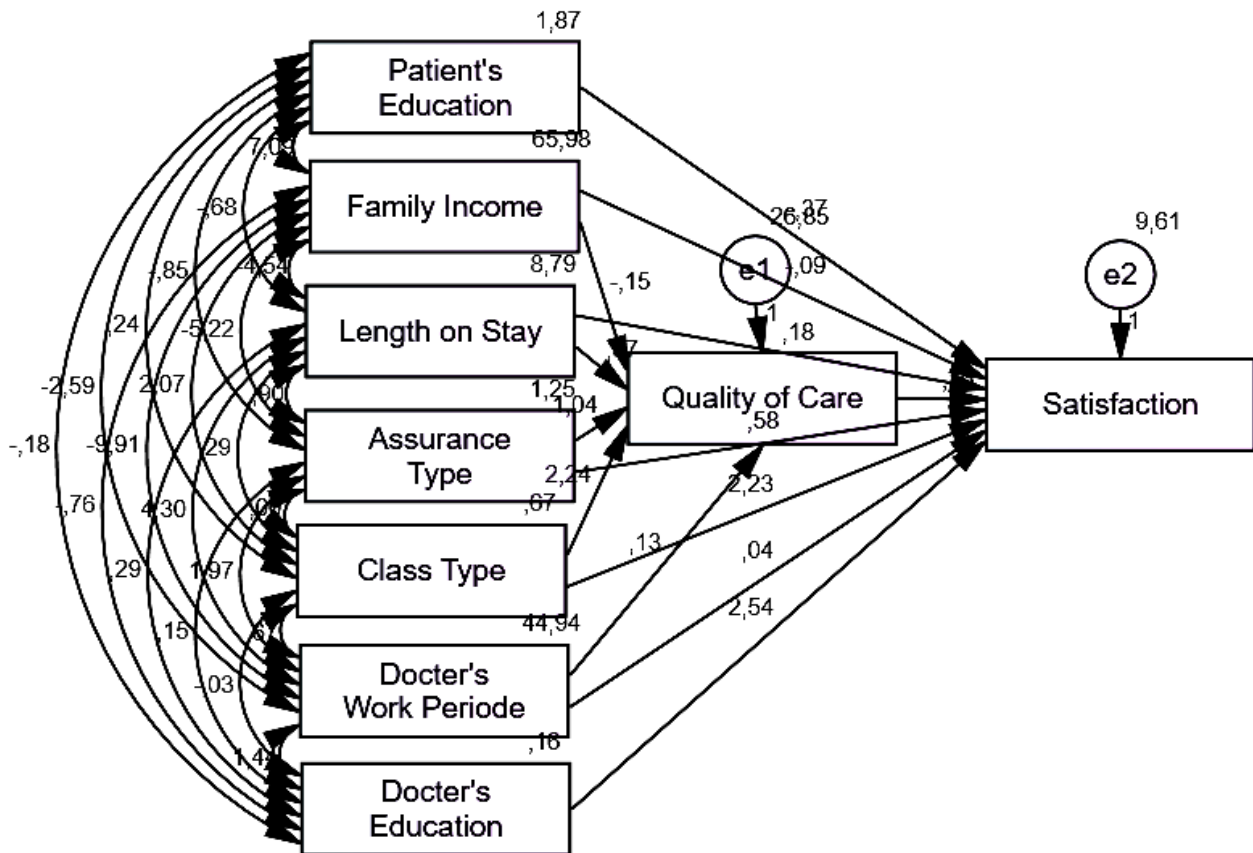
1,87

Patient's Education

7,09

65,98

Family Income

-,68

26,85

-,27

9,61

-4,54

8,79

-,15

e1

,09

e2

-,85

Length on Stay

1

,18

1

,24

-5,22

,7

-2,59

2,07

,90

1,25

Quality of Care

Satisfaction

1,04

-,18

-9,91

Assurance Type

,58

,29

2,24

2,23

,76

4,30

,0

,67

Class Type

,13

,29

1,97

,04

2,54

,15

,6

44,94

Docter's Work Periode

-,03

1,4

,16

Docter's Education